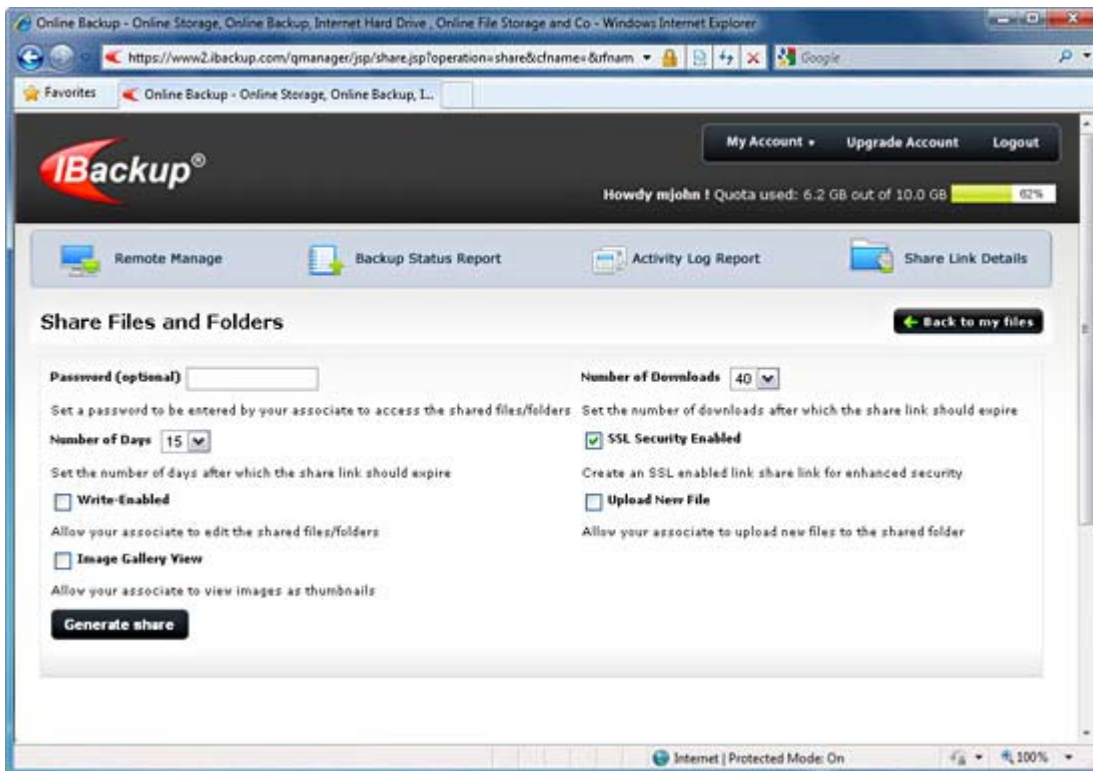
Online Backup - Online Storage, Online Backup, Internet Hard Drive , Online File Storage and Co - Windows Internet Explorer

https://www2.ibackup.com/qmanager/jsp/share.jsp?operation=share&cfname=&rfnam

Google

Favorites

Online Backup - Online Storage, Online Backup, I...

IBackup®

My Account ▾ Upgrade Account Logout

Howdy mjohn ! Quota used: 6.2 GB out of 10.0 GB 62%

Remote Manage

Backup Status Report

Activity Log Report

Share Link Details

Share Files and Folders

Back to my files

Password (optional)

Set a password to be entered by your associate to access the shared files/folders

Number of Days 15

Set the number of days after which the share link should expire

Write-Enabled

Allow your associate to edit the shared files/folders

Image Gallery View

Allow your associate to view images as thumbnails

Generate share

Number of Downloads 40

Set the number of downloads after which the share link should expire

SSL Security Enabled

Create an SSL enabled link share link for enhanced security

Upload New File

Allow your associate to upload new files to the shared folder

Internet | Protected Mode: On

100%